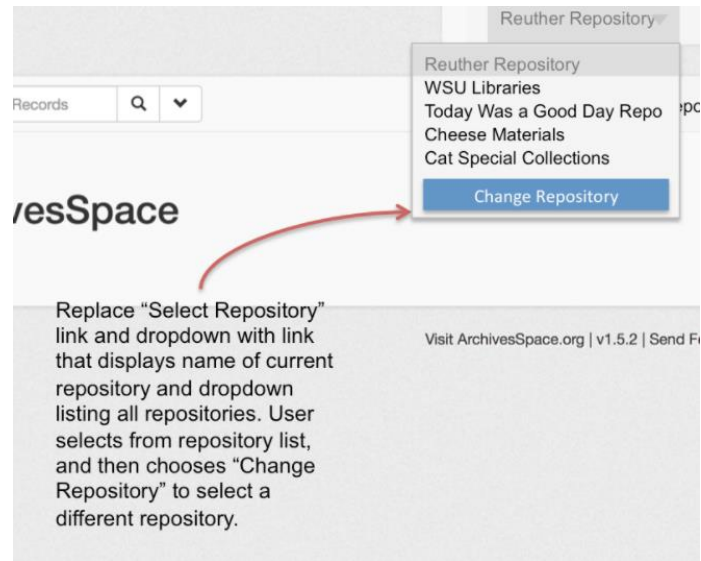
Reuther Repository

Records

Reuther Repository
WSU Libraries
Today Was a Good Day Repo
Cheese Materials
Cat Special Collections
Change Repository

epo

vesSpace

Replace “Select Repository” link and dropdown with link that displays name of current repository and dropdown listing all repositories. User selects from repository list, and then chooses “Change Repository” to select a different repository.

Visit ArchivesSpace.org | v1.5.2 | Send Fe